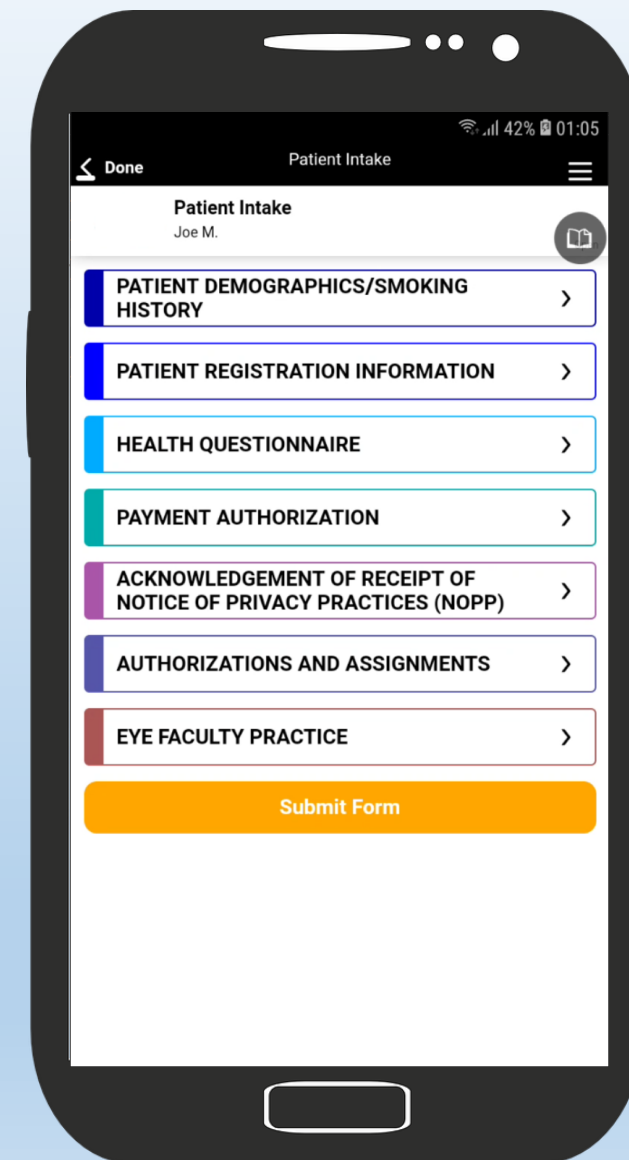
42% 01:05

Done

Patient Intake

Patient Intake
Joe M.

PATIENT DEMOGRAPHICS/SMOKING HISTORY

PATIENT REGISTRATION INFORMATION

HEALTH QUESTIONNAIRE

PAYMENT AUTHORIZATION

ACKNOWLEDGEMENT OF RECEIPT OF NOTICE OF PRIVACY PRACTICES (NOPP)

AUTHORIZATIONS AND ASSIGNMENTS

EYE FACULTY PRACTICE

Submit Form